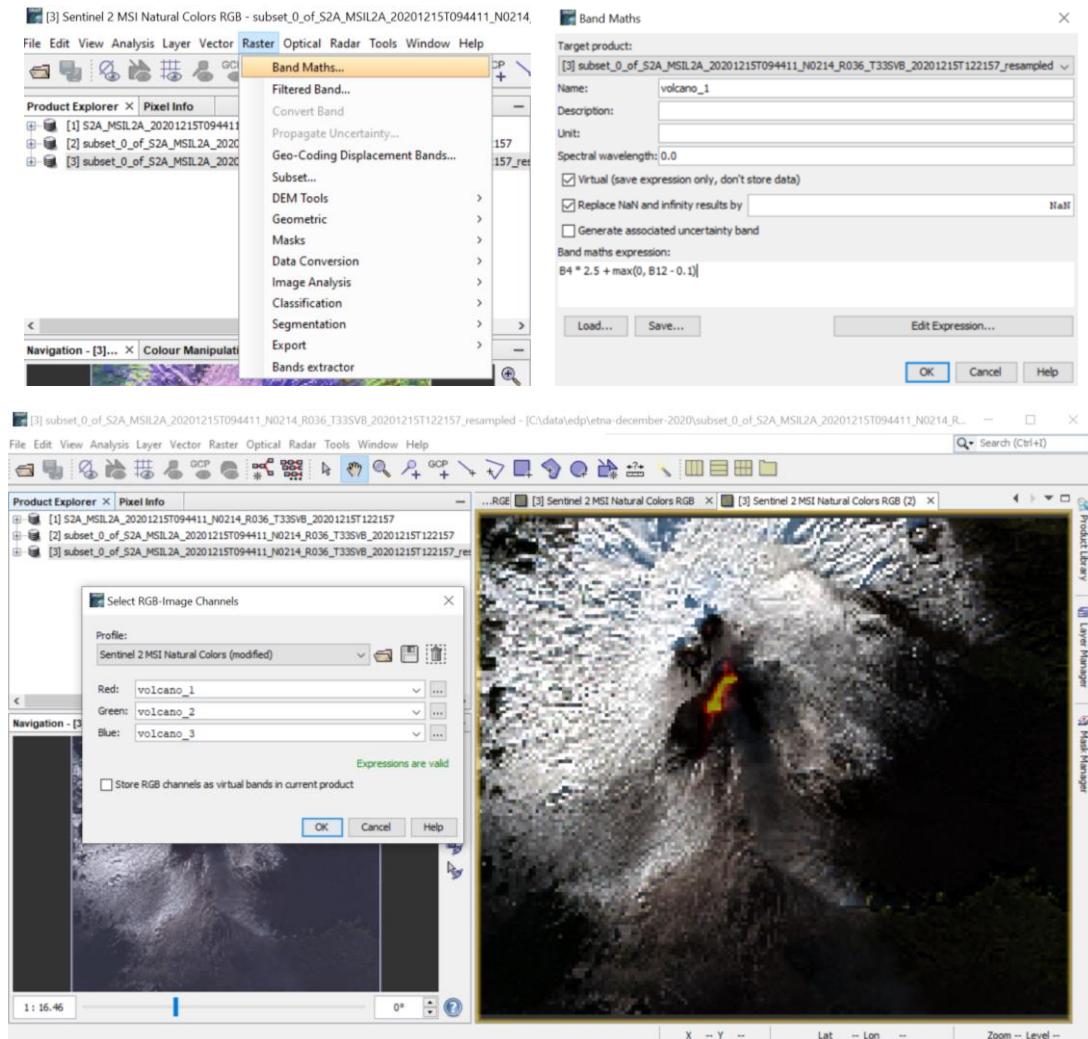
[3] Sentinel 2 MSI Natural Colors RGB - subset_0_of_S2A_MSIL2A_20201215T094411_N0214,

File Edit View Analysis Layer Vector Raster Optical Radar Tools Window Help

Product Explorer × Pixel Info

[1] S2A_MSIL2A_20201215T094411
[2] subset_0_of_S2A_MSIL2A_2020 157
[3] subset_0_of_S2A_MSIL2A_2020 157_res

Band Maths...
Filtered Band...
Convert Band
Propagate Uncertainty...
Geo-Coding Displacement Bands...
Subset...
DEM Tools
Geometric
Masks
Data Conversion
Image Analysis
Classification
Segmentation
Export
Bands extractor

Navigation - [3]... × Colour Manipulati

Band Maths ×

Target product:
[3] subset_0_of_S2A_MSIL2A_20201215T094411_N0214_R036_T33SVB_20201215T122157_resampled
Name: volcano_1
Description:
Unit:
Spectral wavelength: 0.0
Virtual (save expression only, don't store data)
Replace NaN and infinity results by NaN
Generate associated uncertainty band
Band maths expression:
B4 * 2.5 + max(0, B12 - 0.1)

Load... Save... Edit Expression...

OK Cancel Help

[3] subset_0_of_S2A_MSIL2A_20201215T094411_N0214_R036_T33SVB_20201215T122157_resampled - [C:\data\edp\etna-december-2020\subset_0_of_S2A_MSIL2A_20201215T094411_N0214_R...

File Edit View Analysis Layer Vector Raster Optical Radar Tools Window Help

Search (Ctrl+I)

Product Explorer × Pixel Info

[1] S2A_MSIL2A_20201215T094411_N0214_R036_T33SVB_20201215T122157
[2] subset_0_of_S2A_MSIL2A_20201215T094411_N0214_R036_T33SVB_20201215T122157
[3] subset_0_of_S2A_MSIL2A_20201215T094411_N0214_R036_T33SVB_20201215T122157_res

...RGB [3] Sentinel 2 MSI Natural Colors RGB × [3] Sentinel 2 MSI Natural Colors RGB (2) ×

Product Library
Layer Manager
Mask Manager

Select RGB-Image Channels ×

Profile:
Sentinel 2 MSI Natural Colors (modified)
Red: volcano_1
Green: volcano_2
Blue: volcano_3
Expressions are valid
Store RGB channels as virtual bands in current product

OK Cancel Help

Navigation - [3

1 : 16.46
0°

X -- Y -- Lat -- Lon -- Zoom -- Level --